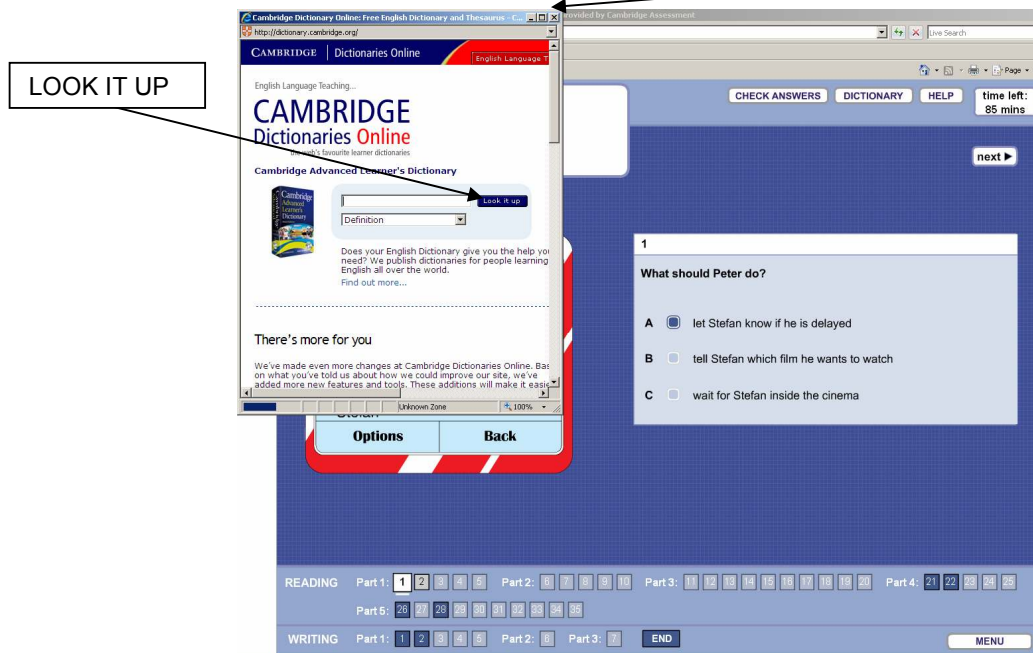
LOOK IT UP

Cambridge Dictionary Online: Free English Dictionary and Thesaurus - C...
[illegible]ovided by Cambridge Assessment
http://dictionary.cambridge.org/
Live Search
Page

CAMBRIDGE | Dictionaries Online
English Language T

English Language Teaching...
CAMBRIDGE
Dictionaries Online
the web's favourite learner dictionaries
Cambridge Advanced Learner's Dictionary
Look it up
Definition
Does your English Dictionary give you the help you need? We publish dictionaries for people learning English all over the world.
Find out more...

There's more for you
We've made even more changes at Cambridge Dictionaries Online. Bas on what you've told us about how we could improve our site, we've added more new features and tools. These additions will make it easie
Unknown Zone
100%

CHECK ANSWERS
DICTIONARY
HELP
time left: 85 mins
next ▶

Stefan
Options
Back

1
What should Peter do?
A let Stefan know if he is delayed
B tell Stefan which film he wants to watch
C wait for Stefan inside the cinema

READING Part 1: 1 2 3 4 5 Part 2: 6 7 8 9 10 Part 3: 11 12 13 14 15 16 17 18 19 20 Part 4: 21 22 23 24 25
Part 5: 26 27 28 29 30 31 32 33 34 35
WRITING Part 1: 1 2 3 4 5 Part 2: 6 Part 3: 7 END
MENU